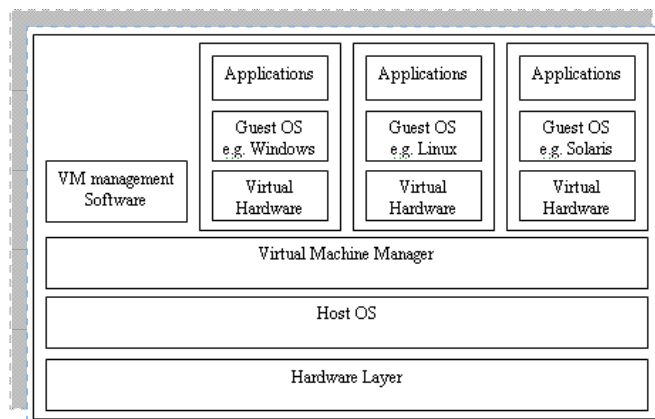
Applications

Guest OS
e.g. Windows

Virtual
Hardware

Applications

Guest OS
e.g. Linux

Virtual
Hardware

Applications

Guest OS
e.g. Solaris

Virtual
Hardware

VM management
Software

Virtual Machine Manager

Host OS

Hardware Layer